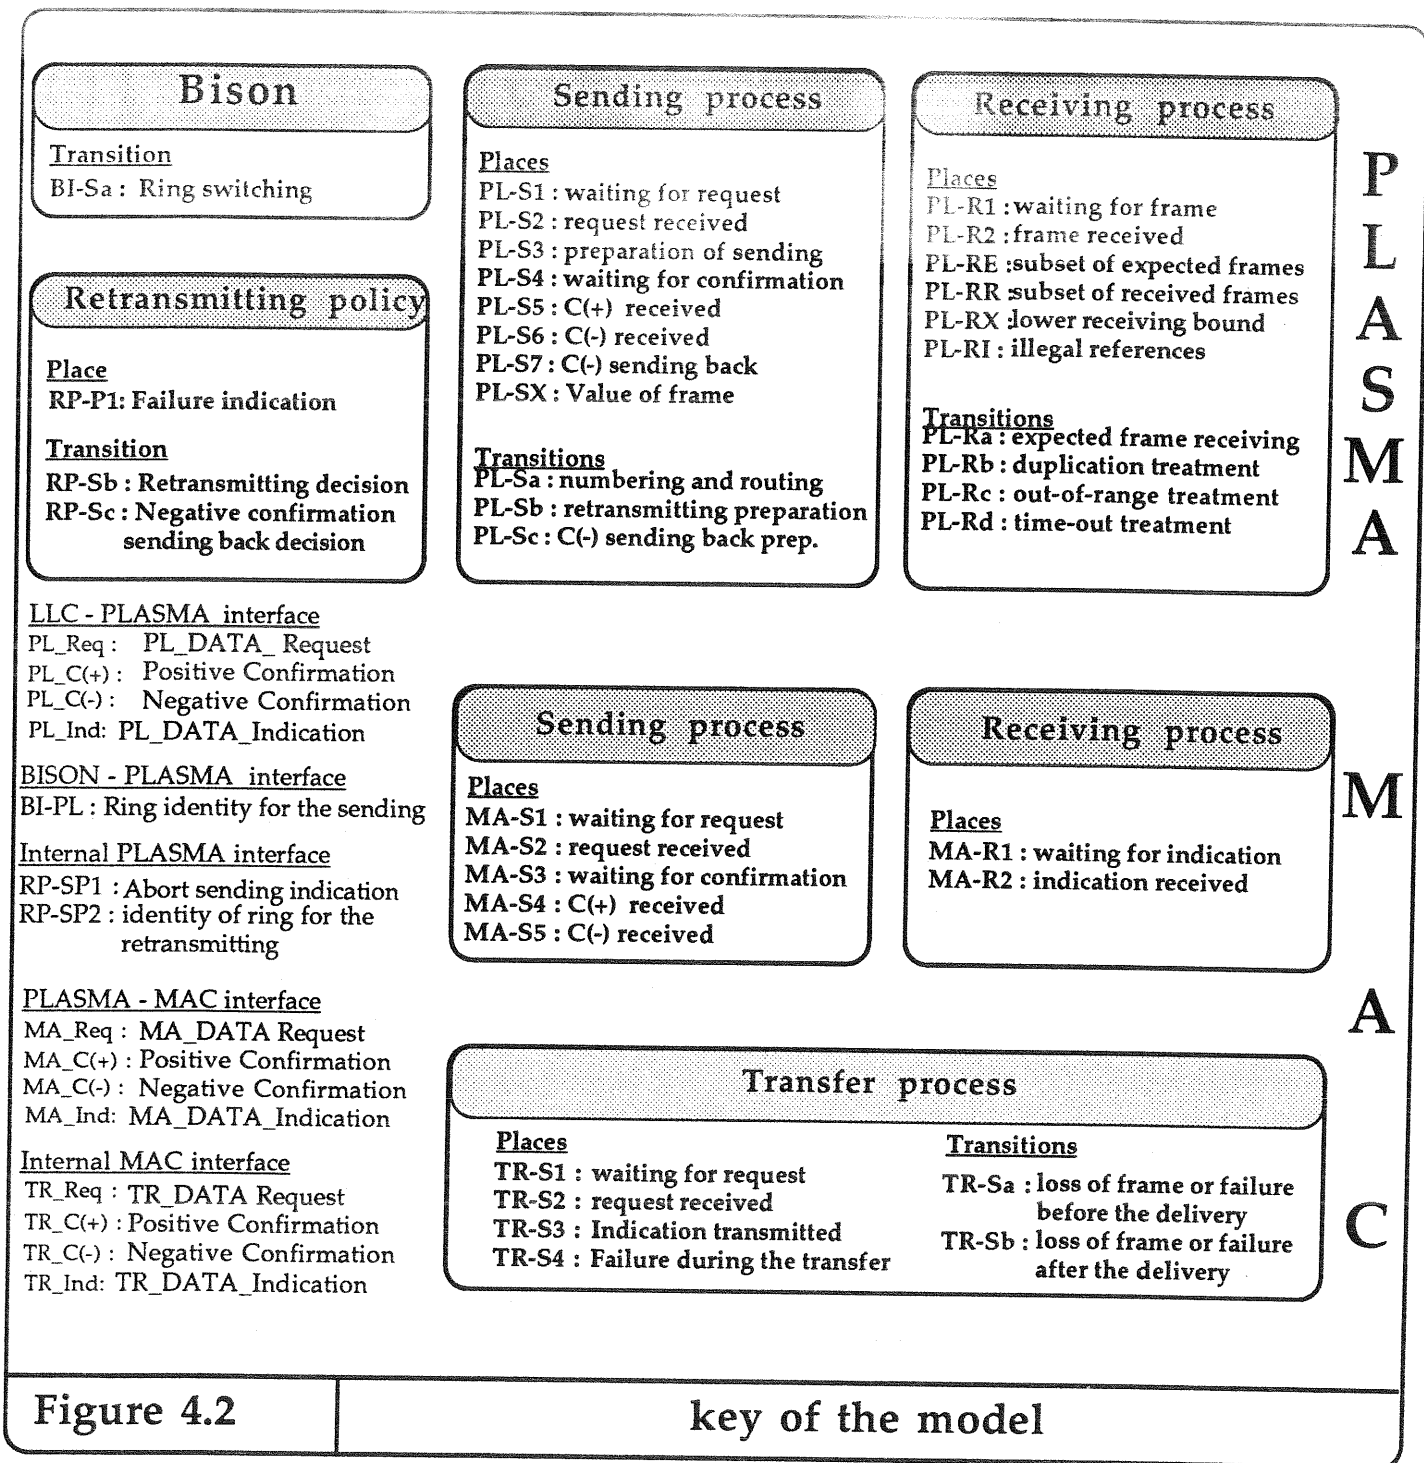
Bison

Transition
BI-Sa : Ring switching

Retransmitting policy

Place
RP-P1: Failure indication

Transition
RP-Sb : Retransmitting decision
RP-Sc : Negative confirmation sending back decision

LLC - PLASMA interface
PL_Req : PL_DATA_ Request
PL_C(+) : Positive Confirmation
PL_C(-) : Negative Confirmation
PL_Ind: PL_DATA_Indication

BISON - PLASMA interface
BI-PL : Ring identity for the sending

Internal PLASMA interface
RP-SP1 : Abort sending indication
RP-SP2 : identity of ring for the retransmitting

PLASMA - MAC interface
MA_Req : MA_DATA Request
MA_C(+) : Positive Confirmation
MA_C(-) : Negative Confirmation
MA_Ind: MA_DATA_Indication

Internal MAC interface
TR_Req : TR_DATA Request
TR_C(+) : Positive Confirmation
TR_C(-) : Negative Confirmation
TR_Ind: TR_DATA_Indication

Sending process

Places
PL-S1 : waiting for request
PL-S2 : request received
PL-S3 : preparation of sending
PL-S4 : waiting for confirmation
PL-S5 : C(+) received
PL-S6 : C(-) received
PL-S7 : C(-) sending back
PL-SX : Value of frame

Transitions
PL-Sa : numbering and routing
PL-Sb : retransmitting preparation
PL-Sc : C(-) sending back prep.

Receiving process

Places
PL-R1 : waiting for frame
PL-R2 : frame received
PL-RE :subset of expected frames
PL-RR :subset of received frames
PL-RX :lower receiving bound
PL-RI : illegal references

Transitions
PL-Ra : expected frame receiving
PL-Rb : duplication treatment
PL-Rc : out-of-range treatment
PL-Rd : time-out treatment

P
L
A
S
M
A

Sending process

Places
MA-S1 : waiting for request
MA-S2 : request received
MA-S3 : waiting for confirmation
MA-S4 : C(+) received
MA-S5 : C(-) received

Receiving process

Places
MA-R1 : waiting for indication
MA-R2 : indication received

M

A

Transfer process

Places
TR-S1 : waiting for request
TR-S2 : request received
TR-S3 : Indication transmitted
TR-S4 : Failure during the transfer

Transitions
TR-Sa : loss of frame or failure before the delivery
TR-Sb : loss of frame or failure after the delivery

C

Figure 4.2

key of the model